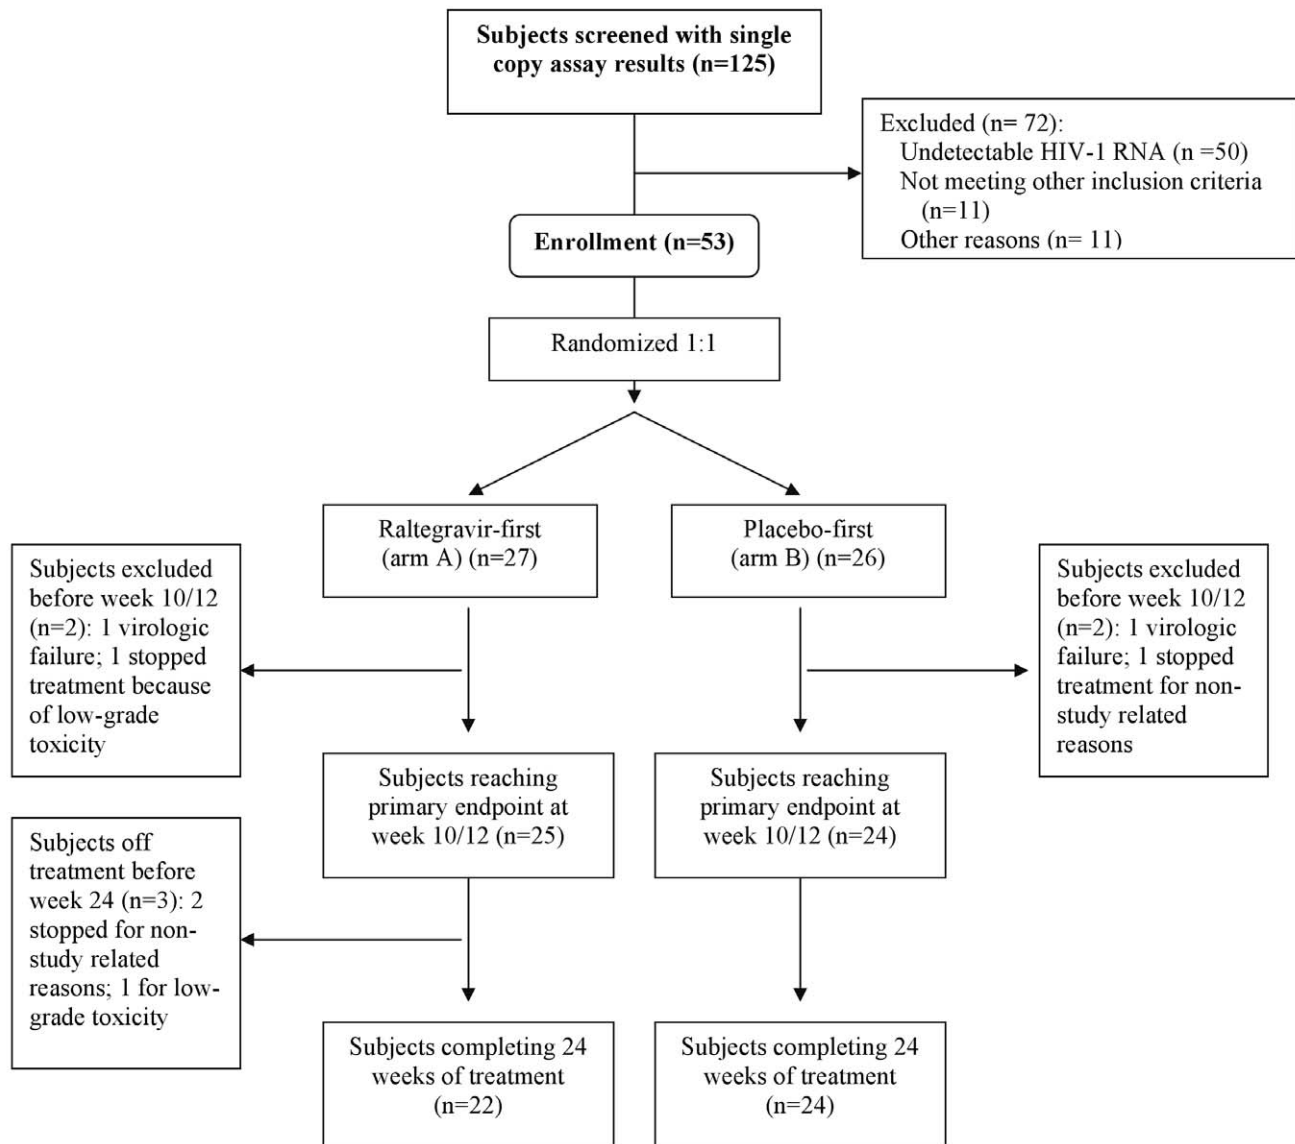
Subjects screened with single copy assay results (n=125)

Excluded (n= 72):
Undetectable HIV-1 RNA (n =50)
Not meeting other inclusion criteria (n=11)
Other reasons (n= 11)

Enrollment (n=53)

Randomized 1:1

Raltegravir-first (arm A) (n=27)

Placebo-first (arm B) (n=26)

Subjects excluded before week 10/12 (n=2): 1 virologic failure; 1 stopped treatment because of low-grade toxicity

Subjects excluded before week 10/12 (n=2): 1 virologic failure; 1 stopped treatment for non-study related reasons

Subjects reaching primary endpoint at week 10/12 (n=25)

Subjects reaching primary endpoint at week 10/12 (n=24)

Subjects off treatment before week 24 (n=3): 2 stopped for non-study related reasons; 1 for low-grade toxicity

Subjects completing 24 weeks of treatment (n=22)

Subjects completing 24 weeks of treatment (n=24)